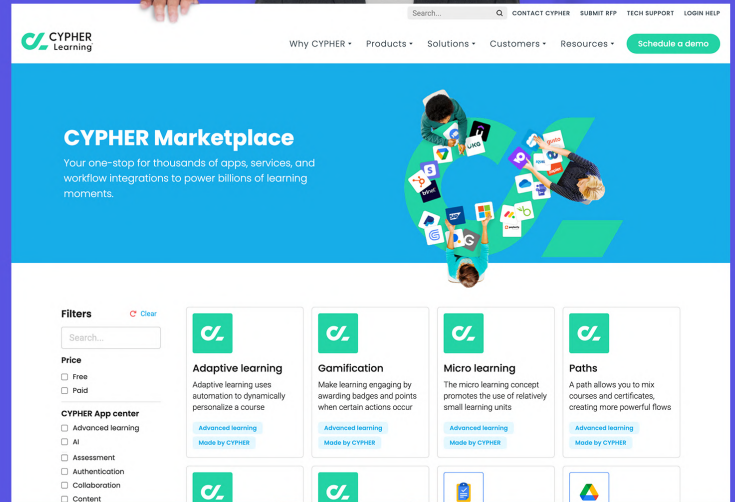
Search...

CONTACT CYPHER SUBMIT RFP TECH SUPPORT LOGIN HELP

CYPHER Learning

Why CYPHER ▾ Products ▾ Solutions ▾ Customers ▾ Resources ▾ Schedule a demo

CYPHER Marketplace

Your one-stop for thousands of apps, services, and workflow integrations to power billions of learning moments.

Filters

Clear

Search...

Price

Free

Paid

CYPHER App center

Advanced learning

AI

Assessment

Authentication

Collaboration

Content

Adaptive learning

Adaptive learning uses automation to dynamically personalize a course

Advanced learning

Made by CYPHER

Gamification

Make learning engaging by awarding badges and points when certain actions occur

Advanced learning

Made by CYPHER

Micro learning

The micro learning concept promotes the use of relatively small learning units

Advanced learning

Made by CYPHER

Paths

A path allows you to mix courses and certificates, creating more powerful flows

Advanced learning

Made by CYPHER